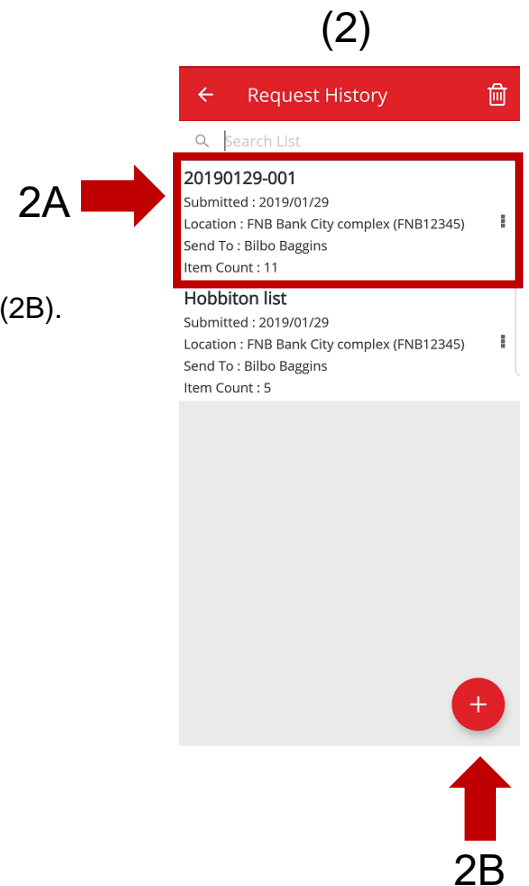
(2)

Request History

Search List

2A

20190129-001
Submitted : 2019/01/29
Location : FNB Bank City complex (FNB12345)
Send To : Bilbo Baggins
Item Count : 11

(2B).

Hobbiton list
Submitted : 2019/01/29
Location : FNB Bank City complex (FNB12345)
Send To : Bilbo Baggins
Item Count : 5

+

2B